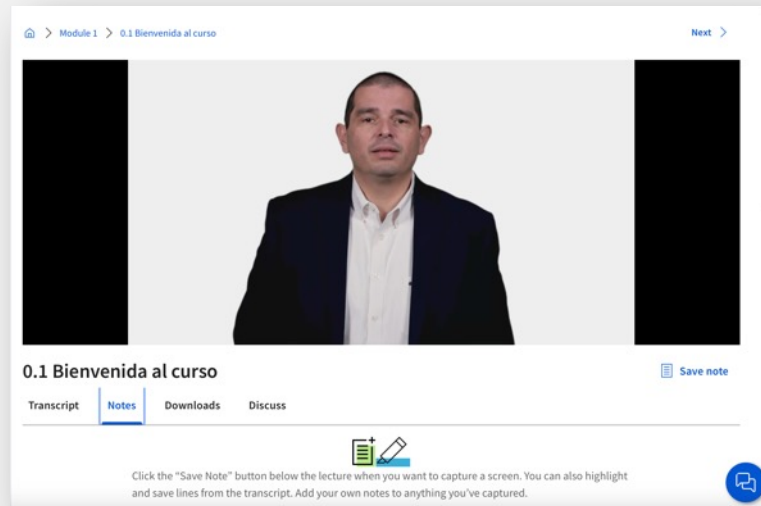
Module 1 > 0.1 Bienvenida al curso

Next >

0.1 Bienvenida al curso

Save note

Transcript Notes Downloads Discuss

Click the "Save Note" button below the lecture when you want to capture a screen. You can also highlight and save lines from the transcript. Add your own notes to anything you've captured.